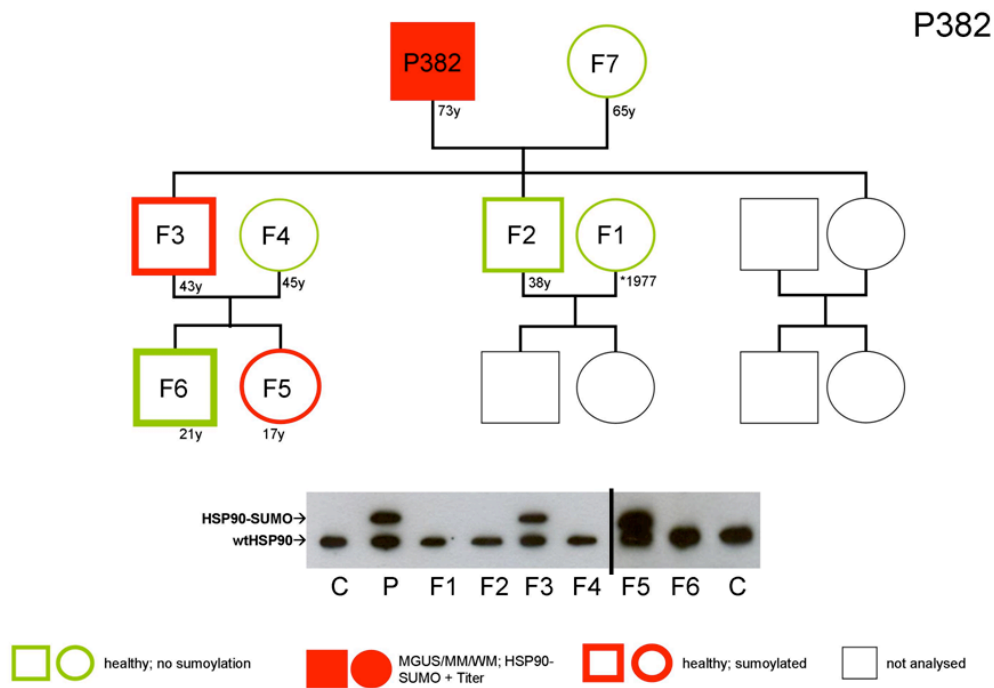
P382

P382
73y

F7
65y

F3
43y

F4
45y

F2
38y

F1
*1977

F6
21y

F5
17y

HSP90-SUMO→
wtHSP90→

C P F1 F2 F3 F4 F5 F6 C

healthy; no sumoylation

MGUS/MM/WM; HSP90-SUMO + Titer

healthy; sumoylated

not analysed